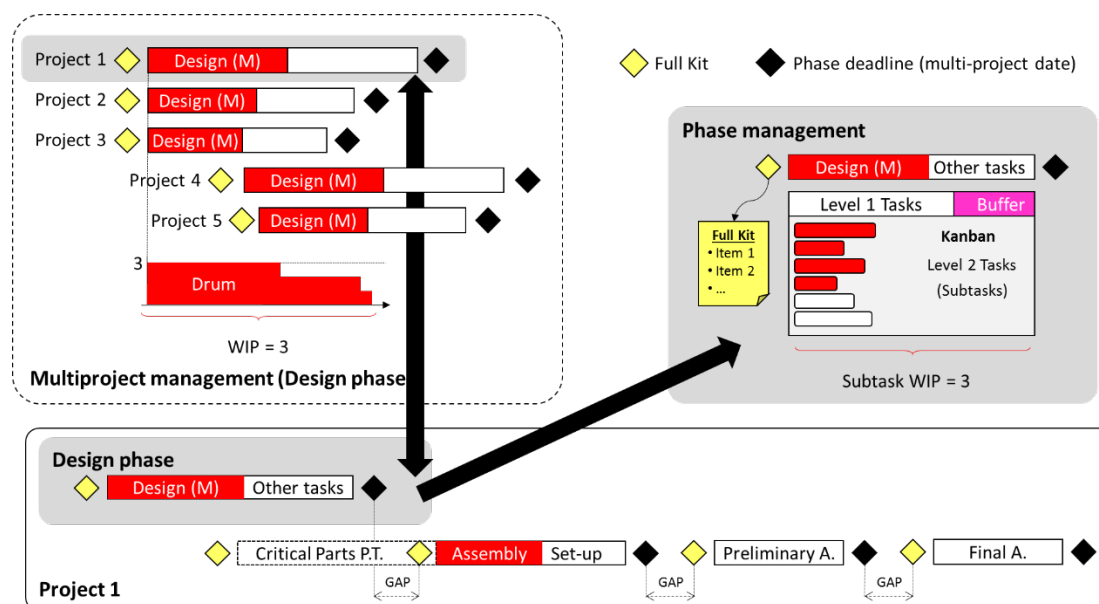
Project 1
Design (M)
Project 2
Design (M)
Project 3
Design (M)
Project 4
Design (M)
Project 5
Design (M)
3
Drum
WIP = 3
Multiproject management (Design phase

Full Kit
Phase deadline (multi-project date)

Phase management
Design (M)
Other tasks
Level 1 Tasks
Buffer
Full Kit
• Item 1
• Item 2
• ...
Kanban
Level 2 Tasks
(Subtasks)
Subtask WIP = 3

Design phase
Design (M)
Other tasks
Critical Parts P.T.
Assembly
Set-up
Preliminary A.
Final A.
GAP
GAP
GAP
Project 1